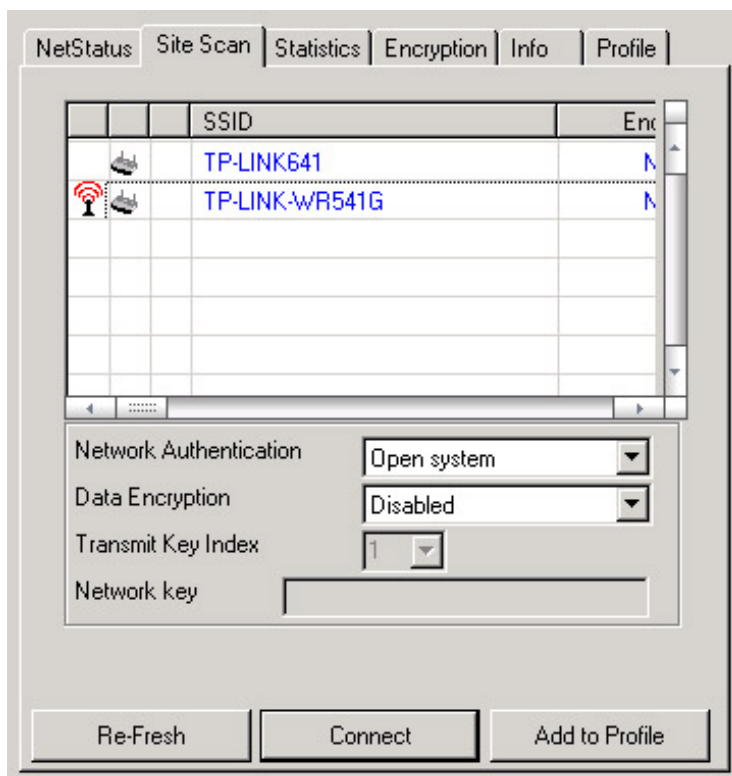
NetStatus | Site Scan | Statistics | Encryption | Info | Profile

| | | | SSID | Enc |
|---|---|---|---|---|
| | | | TP-LINK641 | N |
| | | | TP-LINK-WR541G | N |

Network Authentication: Open system
Data Encryption: Disabled
Transmit Key Index: 1
Network key

Re-Fresh | Connect | Add to Profile